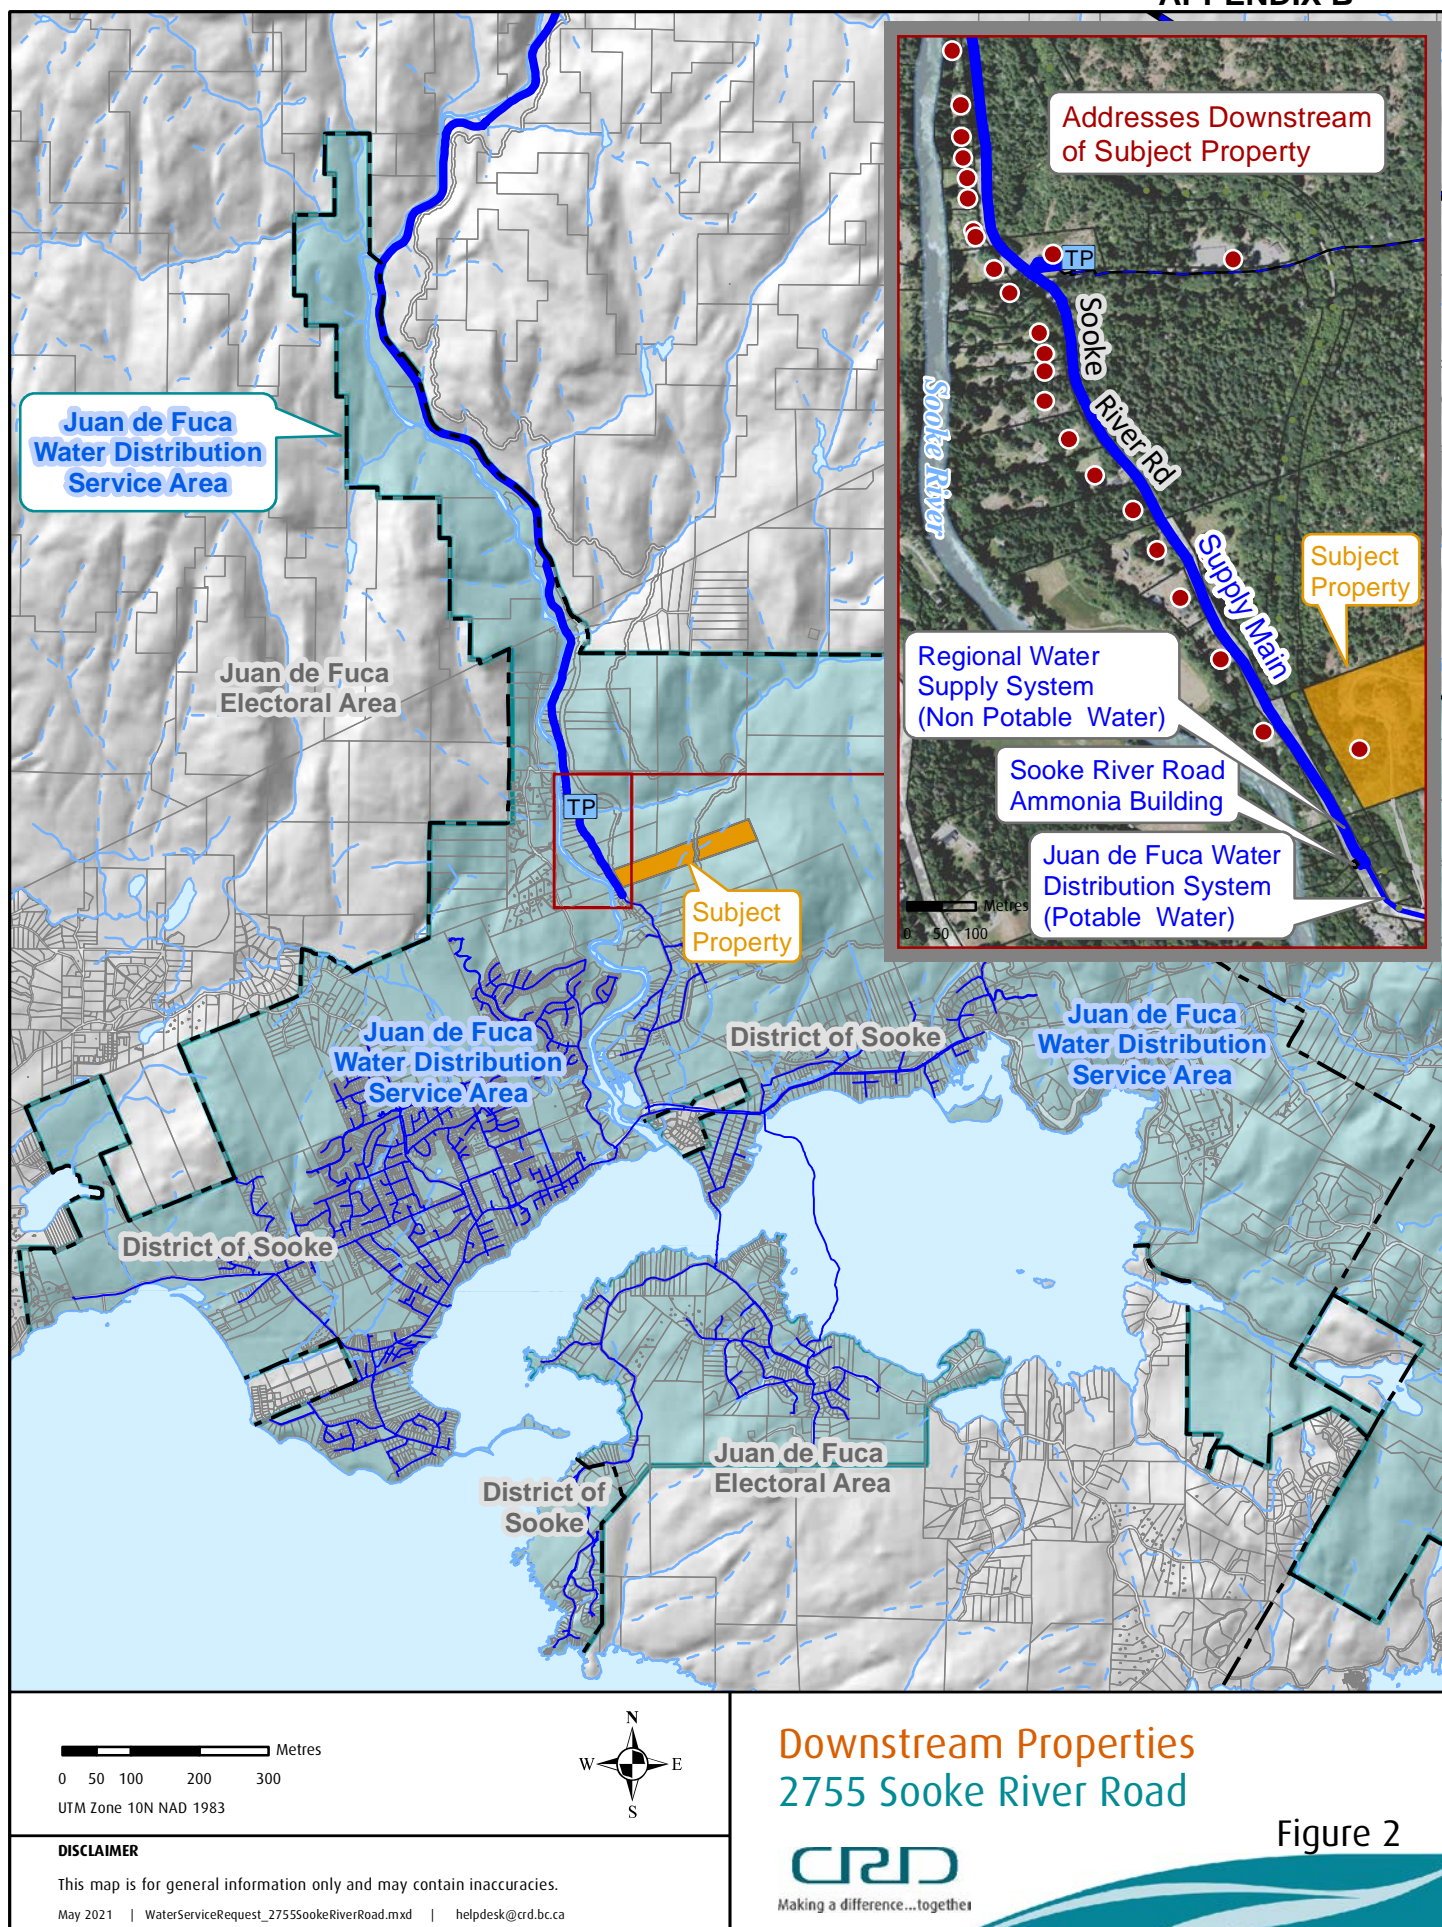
APPENDIX B

Addresses Downstream of Subject Property

TP

Sooke River Rd

Sooke River

Supply Main

Subject Property

Regional Water Supply System (Non Potable Water)

Sooke River Road Ammonia Building

Juan de Fuca Water Distribution System (Potable Water)

Metres
0 50 100

Juan de Fuca Water Distribution Service Area

Juan de Fuca Electoral Area

TP

Subject Property

Juan de Fuca Water Distribution Service Area

District of Sooke

Juan de Fuca Water Distribution Service Area

District of Sooke

District of Sooke

Juan de Fuca Electoral Area

Metres
0 50 100 200 300
UTM Zone 10N NAD 1983

N W E S

DISCLAIMER
This map is for general information only and may contain inaccuracies.
May 2021 | WaterServiceRequest_2755SookeRiverRoad.mxd | helpdesk@crd.bc.ca

Downstream Properties
2755 Sooke River Road

Figure 2

CRD
Making a difference...together